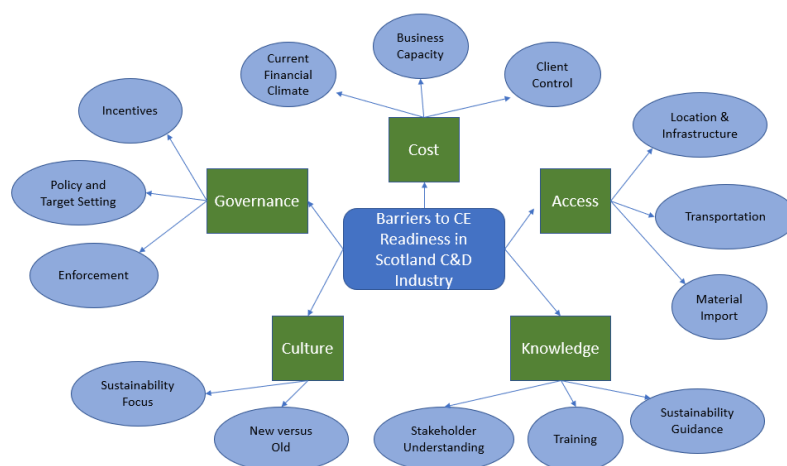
Barriers to CE Readiness in Scotland C&D Industry

Cost

Current Financial Climate

Business Capacity

Client Control

Governance

Incentives

Policy and Target Setting

Enforcement

Access

Location & Infrastructure

Transportation

Material Import

Culture

Sustainability Focus

New versus Old

Knowledge

Stakeholder Understanding

Training

Sustainability Guidance